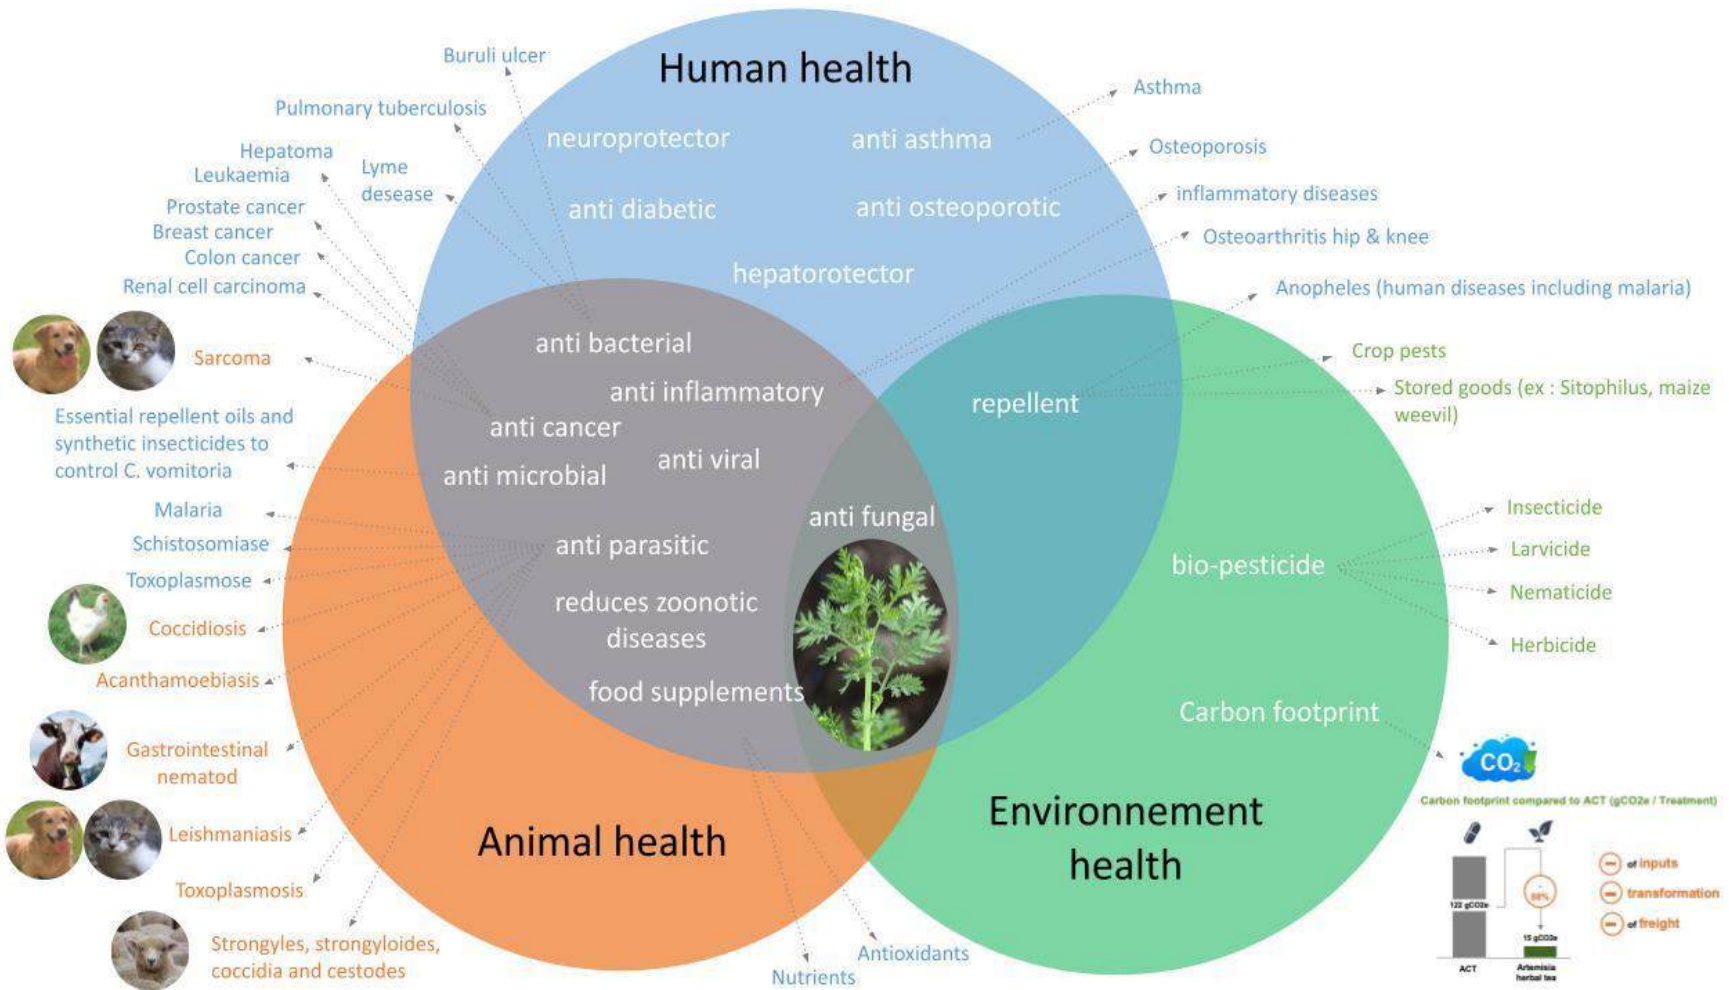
Human health

neuroprotector
anti asthma
anti diabetic
anti osteoporotic
hepatorotector

anti bacterial
anti inflammatory
anti cancer
anti microbial
anti viral
anti fungal
anti parasitic
reduces zoonotic diseases
food supplements

repellent
bio-pesticide
Carbon footprint

Animal health

Environnement health

Buruli ulcer
Pulmonary tuberculosis
Hepatoma
Leukaemia
Lyme desease
Prostate cancer
Breast cancer
Colon cancer
Renal cell carcinoma
Sarcoma
Essential repellent oils and synthetic insecticides to control C. vomitoria
Malaria
Schistosomiase
Toxoplasmose
Coccidiosis
Acanthamoebiasis
Gastrointestinal nematod
Leishmaniasis
Toxoplasmosis
Strongyles, strongyloides, coccidia and cestodes
Nutrients
Antioxidants

Asthma
Osteoporosis
inflammatory diseases
Osteoarthritis hip & knee
Anopheles (human diseases including malaria)
Crop pests
Stored goods (ex : Sitophilus, maize weevil)
Insecticide
Larvicide
Nematicide
Herbicide

$CO_2$
Carbon footprint compared to ACT (gCO2e / Treatment)
122 gCO2e
15 gCO2e
ACT
Artemisia herbal tea
of inputs
transformation
of freight